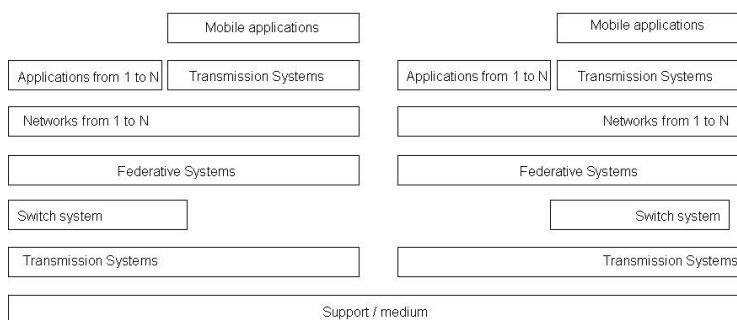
Mobile applications

Applications from 1 to N

Transmission Systems

Networks from 1 to N

Federative Systems

Switch system

Transmission Systems

Mobile applications

Applications from 1 to N

Transmission Systems

Networks from 1 to N

Federative Systems

Switch system

Transmission Systems

Support / medium